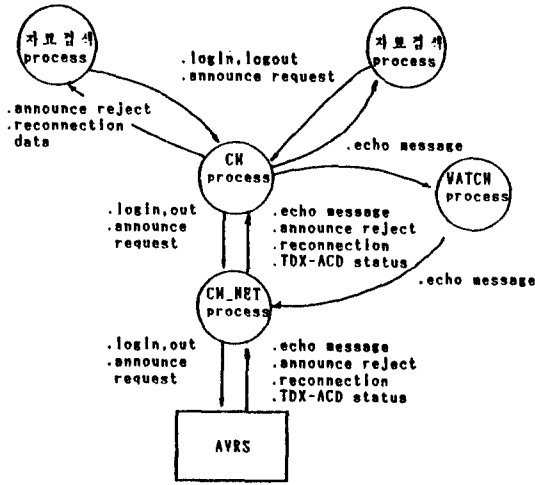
자료검색 process

.login,logout
.announce request

자료검색 process

.announce reject
.reconnection data

.echo message

CM process

WATCH process

.login,out
.announce request

.echo message
.announce reject
.reconnection
.TDX-ACD status

.echo message

CM_NET process

.login,out
.announce request

.echo message
.announce reject
.reconnection
.TDX-ACD status

AVRS